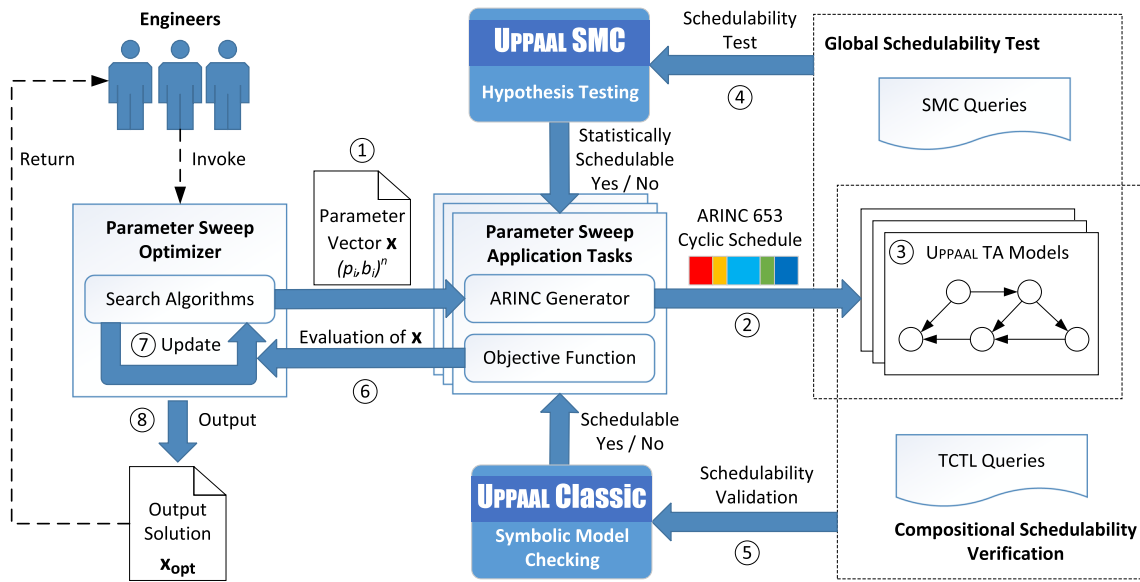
Engineers

Return

Invoke

Parameter Sweep Optimizer

Search Algorithms

⑦ Update

⑧ Output

Output Solution $\mathbf{x_{opt}}$

①

Parameter Vector $\mathbf{x}$ $(p_i, b_i)^n$

Evaluation of $\mathbf{x}$

⑥

UPPAAL SMC

Hypothesis Testing

Schedulability Test

④

Statistically Schedulable Yes / No

Parameter Sweep Application Tasks

ARINC Generator

Objective Function

ARINC 653 Cyclic Schedule

②

Global Schedulability Test

SMC Queries

③ UPPAAL TA Models

Schedulable Yes / No

UPPAAL Classic

Symbolic Model Checking

Schedulability Validation

⑤

TCTL Queries

Compositional Schedulability Verification